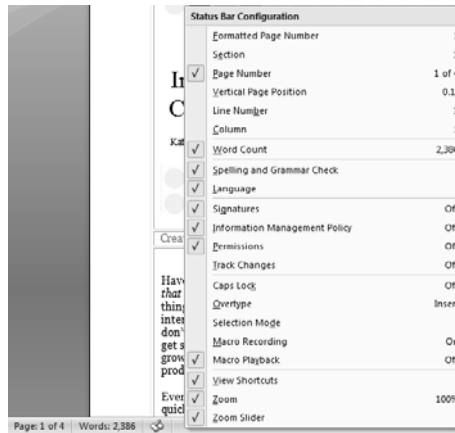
Status Bar Configuration

Formatted Page Number
Section
✓ Page Number 1 of
Vertical Page Position 0.1
Line Number
Column
✓ Word Count 2,38
✓ Spelling and Grammar Check
✓ Language
✓ Signatures Of
✓ Information Management Policy Of
✓ Permissions Of
Track Changes Of
Caps Lock Of
Overtype Inser
Selection Mode
Macro Recording O
✓ Macro Playback Of
✓ View Shortcuts
✓ Zoom 100
✓ Zoom Slider

In
C
Kat
Crea
Hav
that
thin
inte
don'
get s
grow
prod
Ever
quic

Page: 1 of 4 Words: 2,386